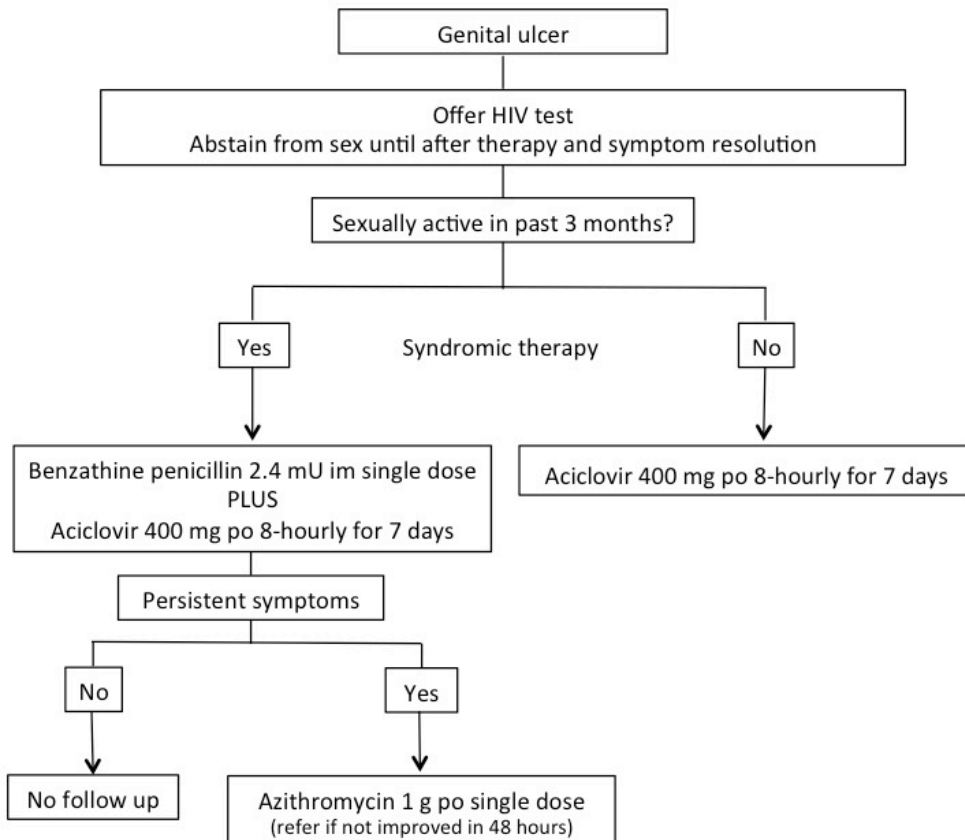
Genital ulcer

Offer HIV test
Abstain from sex until after therapy and symptom resolution

Sexually active in past 3 months?

Yes

Syndromic therapy

No

Benzathine penicillin 2.4 mU im single dose
PLUS
Aciclovir 400 mg po 8-hourly for 7 days

Aciclovir 400 mg po 8-hourly for 7 days

Persistent symptoms

No

Yes

No follow up

Azithromycin 1 g po single dose
(refer if not improved in 48 hours)